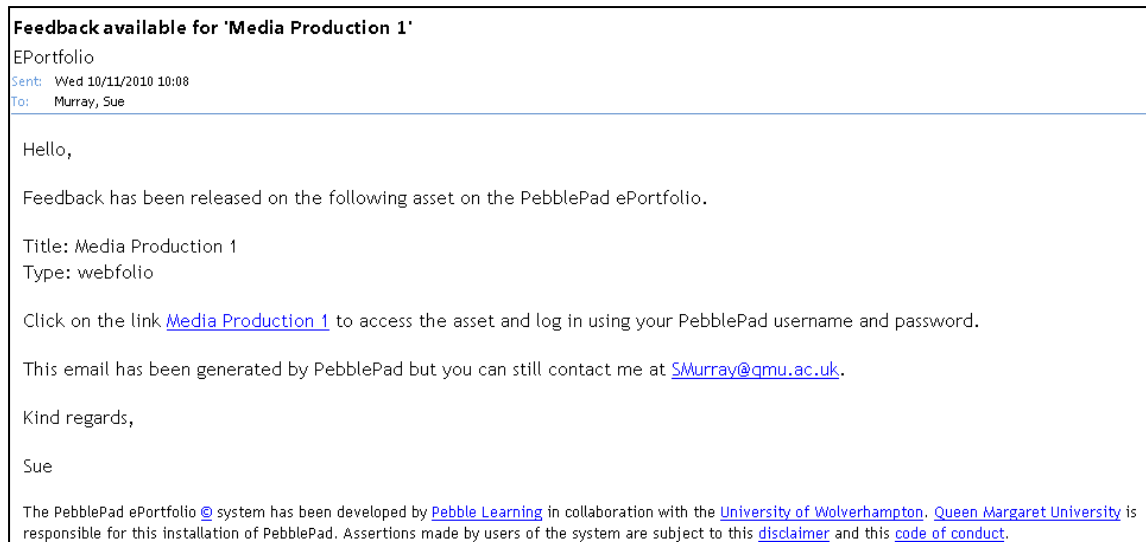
Feedback available for 'Media Production 1'
EPortfolio
Sent: Wed 10/11/2010 10:08
To: Murray, Sue

Hello,

Feedback has been released on the following asset on the PebblePad ePortfolio.

Title: Media Production 1
Type: webfolio

Click on the link Media Production 1 to access the asset and log in using your PebblePad username and password.

This email has been generated by PebblePad but you can still contact me at SMurray@qmu.ac.uk.

Kind regards,

Sue

The PebblePad ePortfolio © system has been developed by Pebble Learning in collaboration with the University of Wolverhampton. Queen Margaret University is responsible for this installation of PebblePad. Assertions made by users of the system are subject to this disclaimer and this code of conduct.